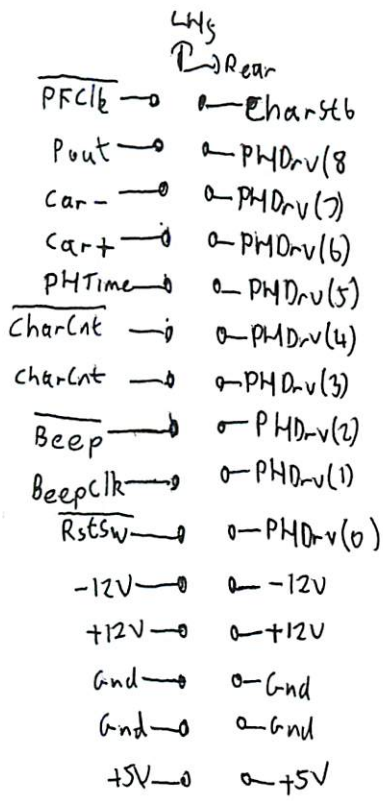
LHS
Rear

$\overline{\text{PFClk}}$ — CharStb
Pout — PHDrv(8
Car- — PHDrv(7)
Car+ — PHDrv(6)
PHTime — PHDrv(5)
$\overline{\text{CharCnt}}$ — PHDrv(4)
CharCnt — PHDrv(3)
$\overline{\text{Beep}}$ — PHDrv(2)
BeepClk — PHDrv(1)
$\overline{\text{RstSw}}$ — PHDrv(0)
-12V — -12V
+12V — +12V
Gnd — Gnd
Gnd — Gnd
+5V — +5V